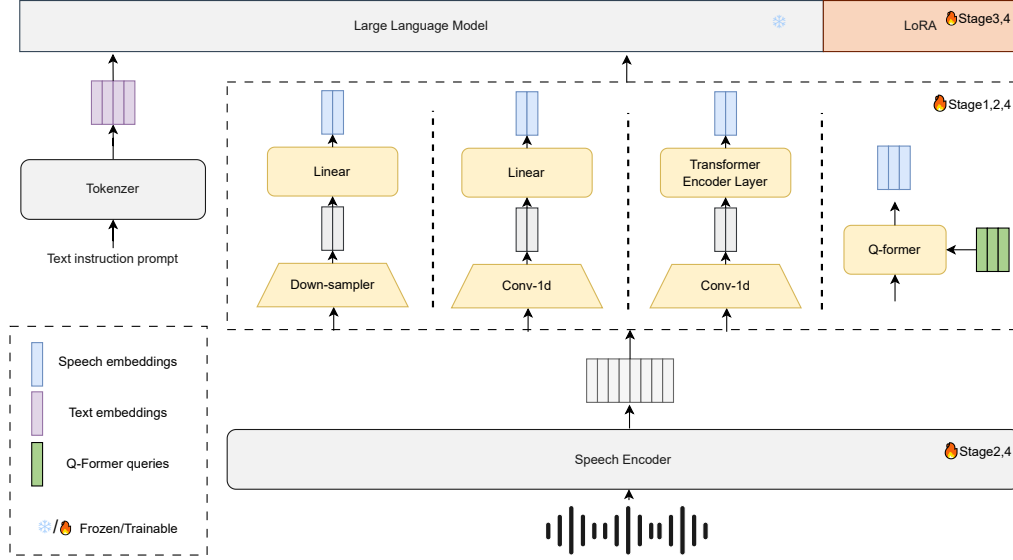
Large Language Model

LoRA Stage3,4

Stage1,2,4

Tokenzer

Text instruction prompt

Linear

Down-sampler

Linear

Conv-1d

Transformer Encoder Layer

Conv-1d

Q-former

Speech embeddings

Text embeddings

Q-Former queries

/ Frozen/Trainable

Speech Encoder

Stage2,4